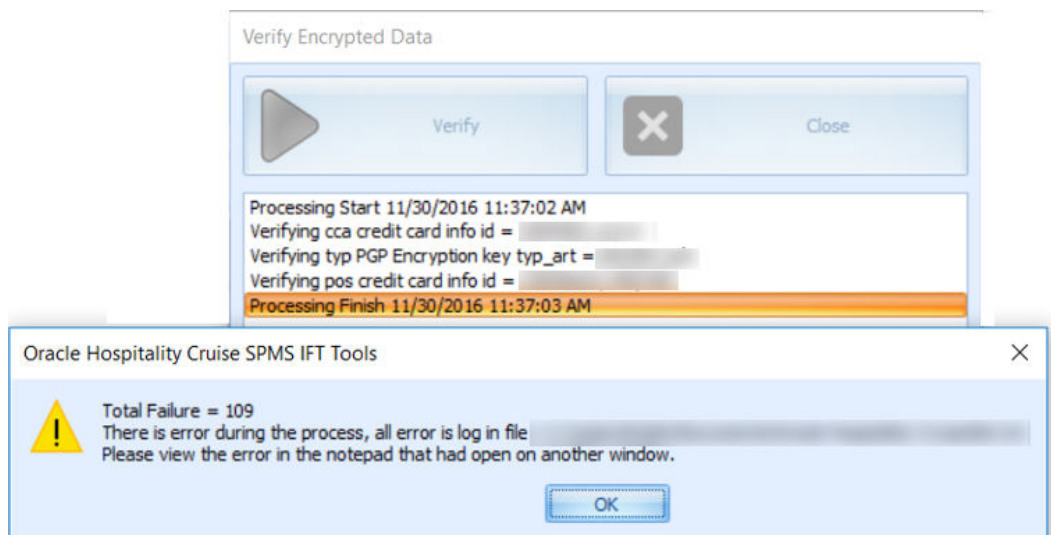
Verify Encrypted Data

Verify

Close

Processing Start 11/30/2016 11:37:02 AM
Verifying cca credit card info id = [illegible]
Verifying typ PGP Encryption key typ_art = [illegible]
Verifying pos credit card info id = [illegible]
Processing Finish 11/30/2016 11:37:03 AM

Oracle Hospitality Cruise SPMS IFT Tools

Total Failure = 109
There is error during the process, all error is log in file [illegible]
Please view the error in the notepad that had open on another window.

OK